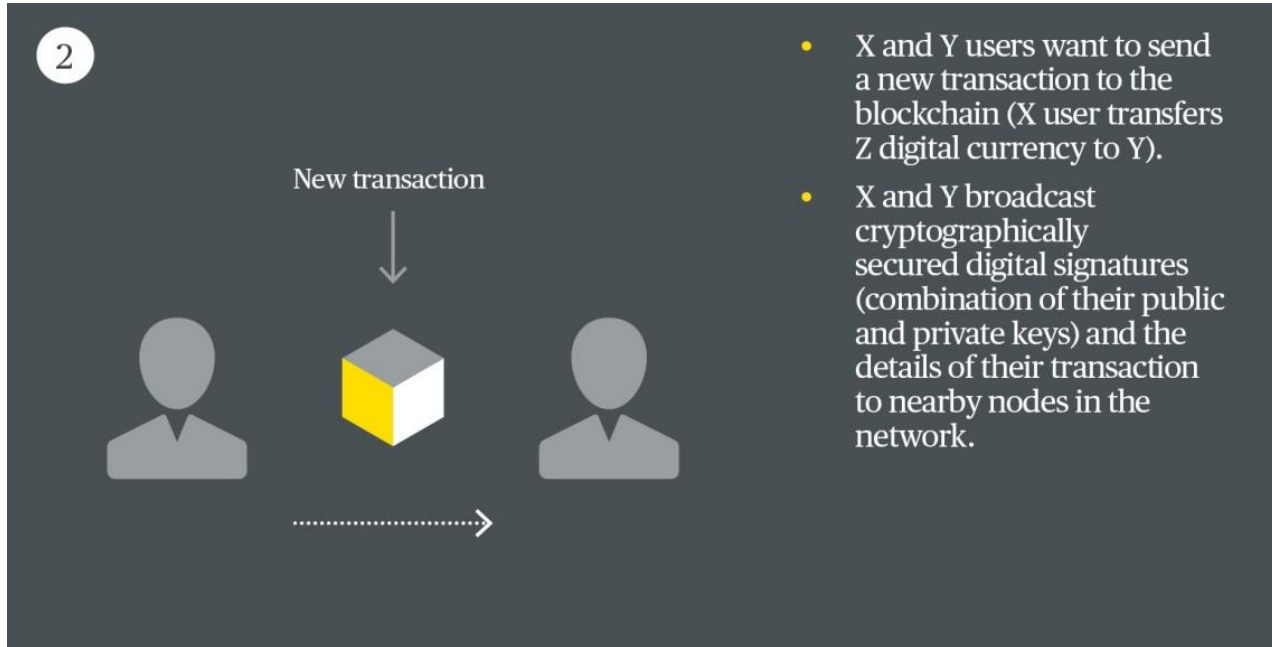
2

New transaction

- X and Y users want to send a new transaction to the blockchain (X user transfers Z digital currency to Y).
- X and Y broadcast cryptographically secured digital signatures (combination of their public and private keys) and the details of their transaction to nearby nodes in the network.